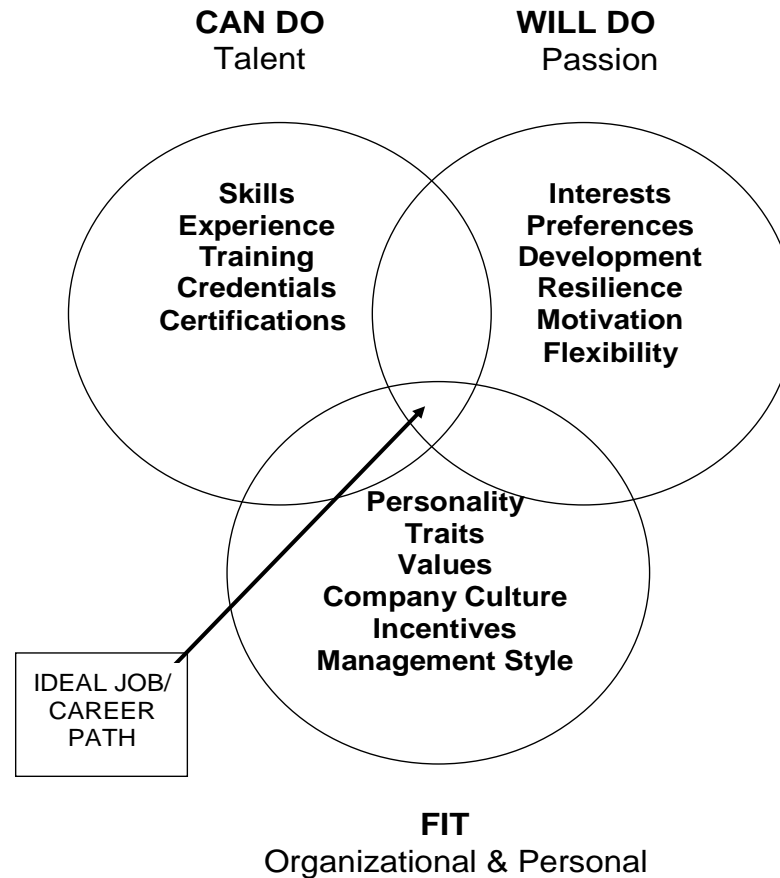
CAN DO
Talent

WILL DO
Passion

Skills
Experience
Training
Credentials
Certifications

Interests
Preferences
Development
Resilience
Motivation
Flexibility

Personality
Traits
Values
Company Culture
Incentives
Management Style

IDEAL JOB/
CAREER
PATH

FIT
Organizational & Personal